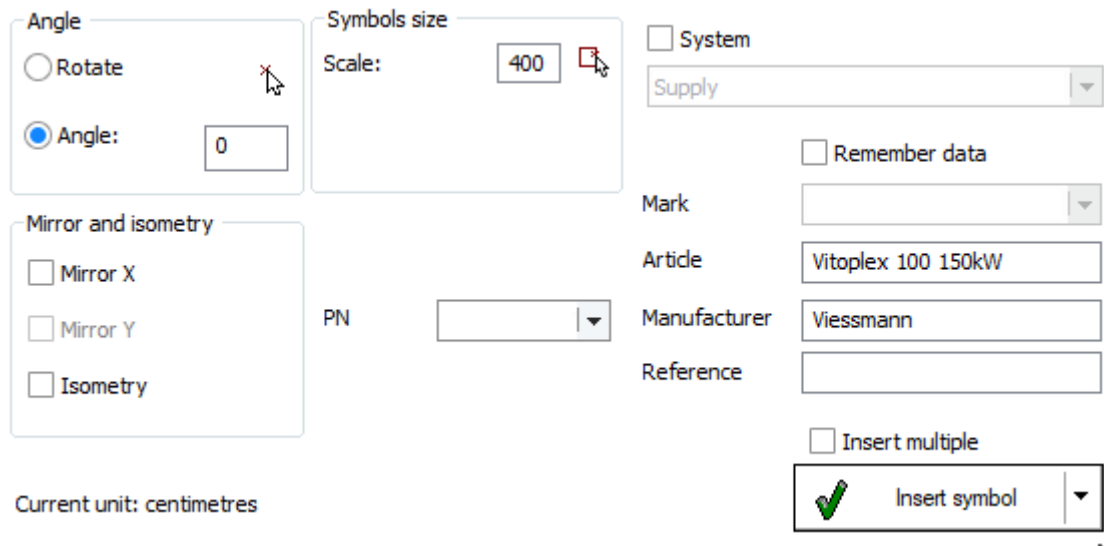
Angle

Rotate

Angle: 0

Symbols size

Scale: 400

System

Supply

Remember data

Mark

Article Vitoplex 100 150kW

Manufacturer Viessmann

Reference

Mirror and isometry

Mirror X

Mirror Y

Isometry

PN

Insert multiple

Current unit: centimetres

Insert symbol